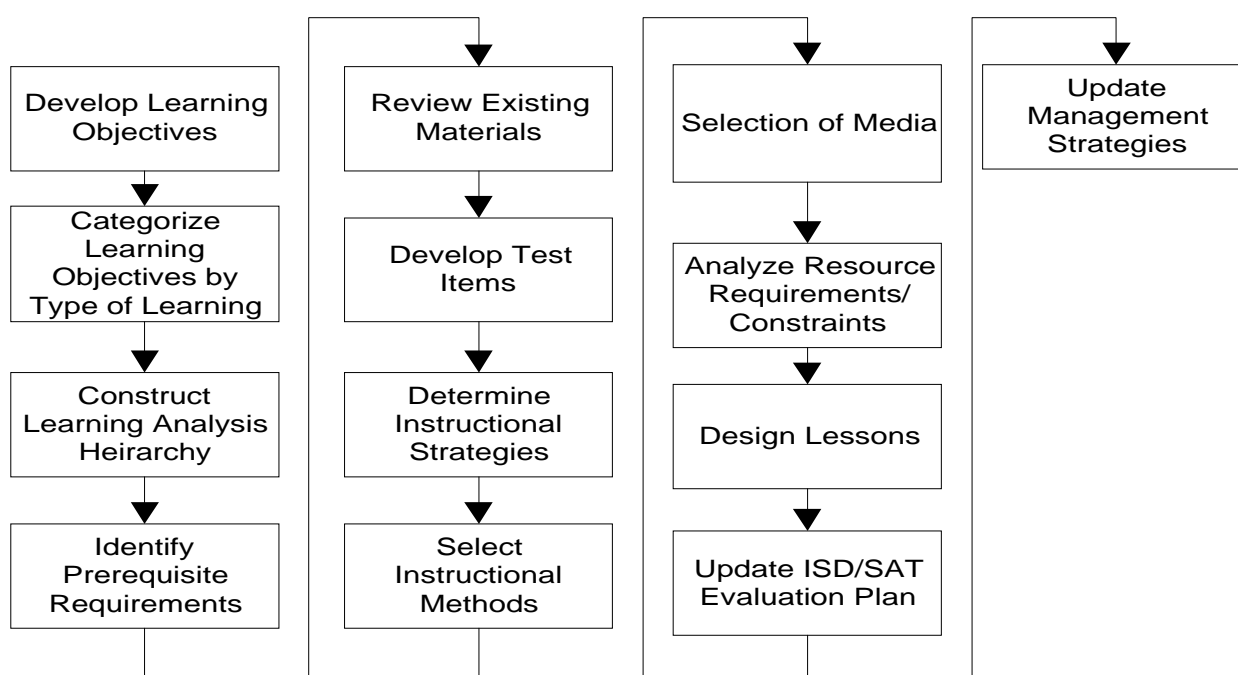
Develop Learning Objectives

Categorize Learning Objectives by Type of Learning

Construct Learning Analysis Heirarchy

Identify Prerequisite Requirements

Review Existing Materials

Develop Test Items

Determine Instructional Strategies

Select Instructional Methods

Selection of Media

Analyze Resource Requirements/ Constraints

Design Lessons

Update ISD/SAT Evaluation Plan

Update Management Strategies